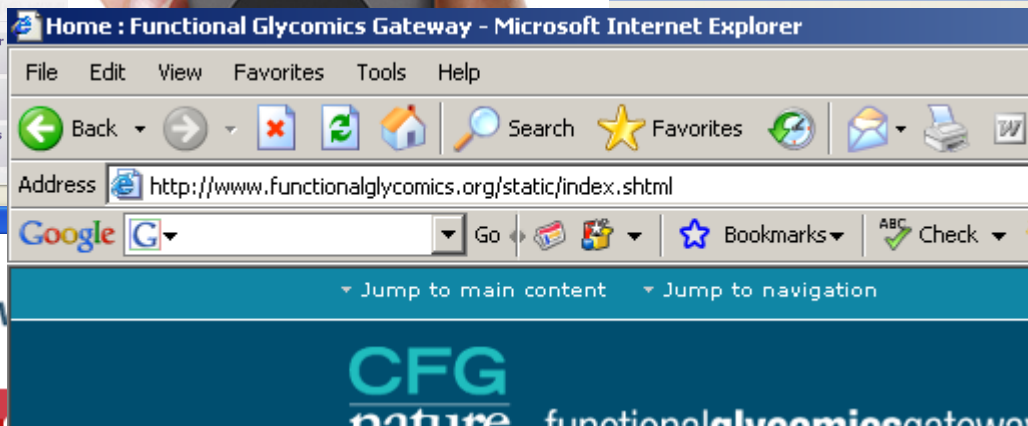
Home : Functional Glycomics Gateway - Microsoft Internet Explorer

File Edit View Favorites Tools Help

Back Search Favorites

Address http://www.functionalglycomics.org/static/index.shtml

Google G Go Bookmarks Check

Jump to main content Jump to navigation

CFG

nature functionalglycomicsgateway